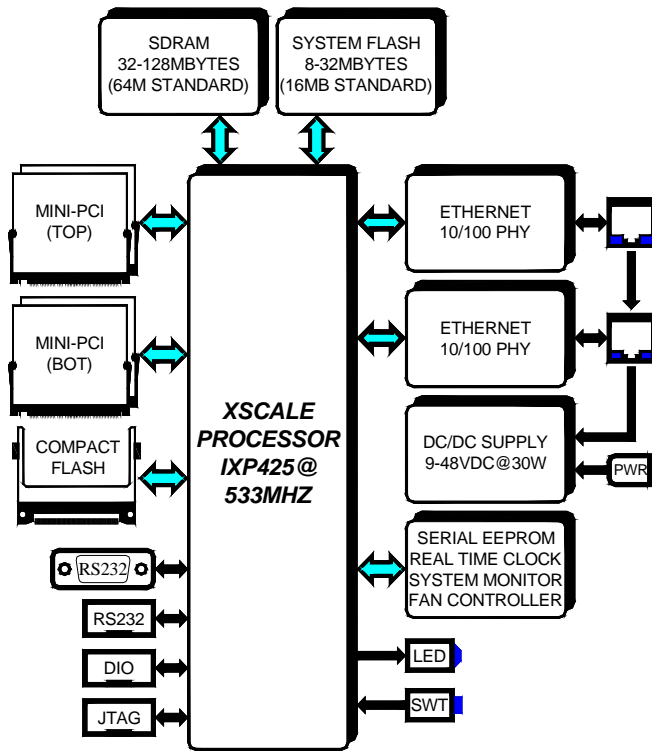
SDRAM
32-128MBYTES
(64M STANDARD)

SYSTEM FLASH
8-32MBYTES
(16MB STANDARD)

MINI-PCI
(TOP)

MINI-PCI
(BOT)

COMPACT
FLASH

RS232

RS232

DIO

JTAG

XSCALE
PROCESSOR
IXP425@
533MHZ

ETHERNET
10/100 PHY

ETHERNET
10/100 PHY

DC/DC SUPPLY
9-48VDC@30W

PWR

SERIAL EEPROM
REAL TIME CLOCK
SYSTEM MONITOR
FAN CONTROLLER

LED

SWT